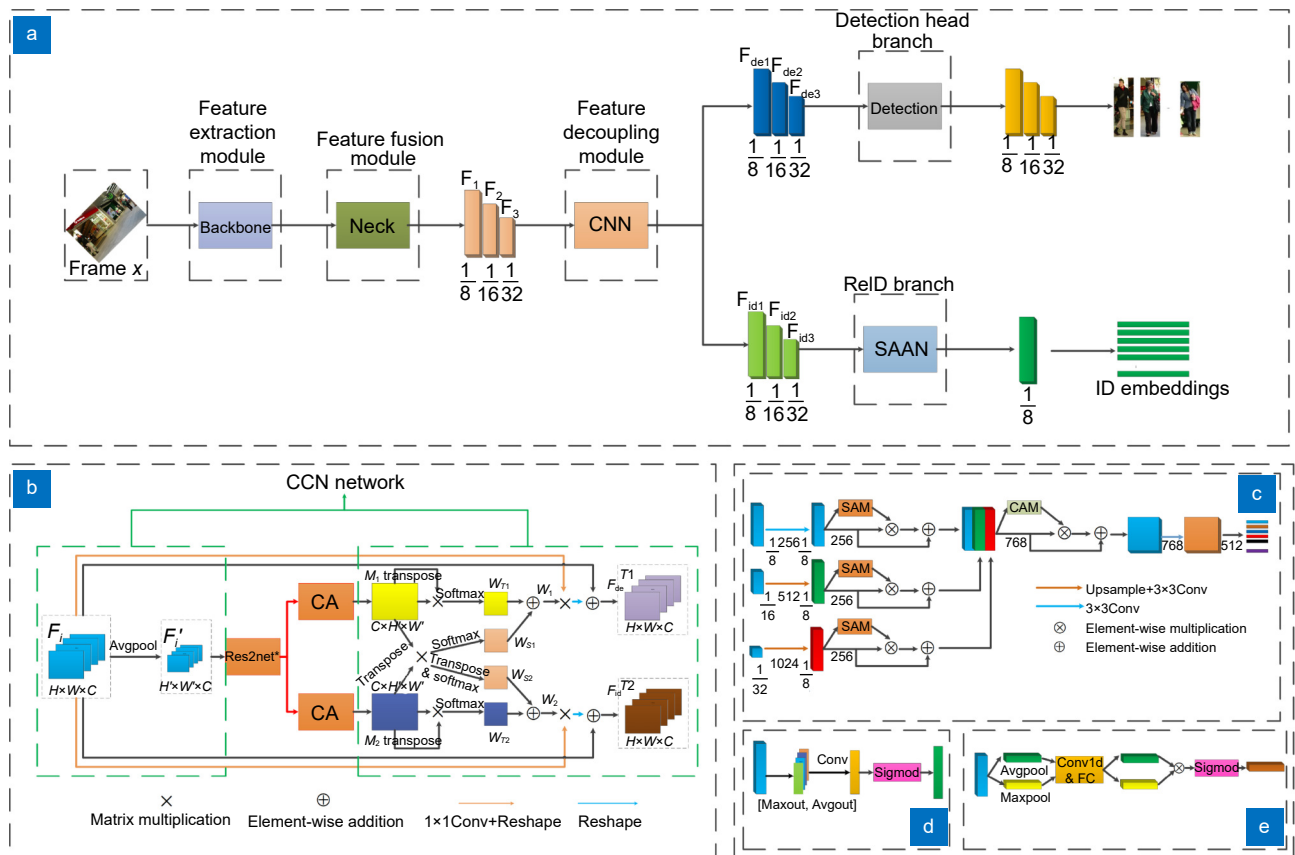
a

Frame $x$

Feature extraction module

Backbone

Feature fusion module

Neck

$F_1$ $F_2$ $F_3$

$\frac{1}{8}$ $\frac{1}{16}$ $\frac{1}{32}$

Feature decoupling module

CNN

$F_{de1}$ $F_{de2}$ $F_{de3}$

$\frac{1}{8}$ $\frac{1}{16}$ $\frac{1}{32}$

Detection head branch

Detection

$\frac{1}{8}$ $\frac{1}{16}$ $\frac{1}{32}$

$F_{id1}$ $F_{id2}$ $F_{id3}$

$\frac{1}{8}$ $\frac{1}{16}$ $\frac{1}{32}$

ReID branch

SAAN

$\frac{1}{8}$

ID embeddings

b

CCN network

$F_i$

$H×W×C$

Avgpool

$F_i'$

$H'×W'×C$

Res2net*

CA

CA

$M_1$ transpose

$C×H'×W'$

Softmax

$W_{T1}$

$W_1$

$F_{de}^{T1}$

$H×W×C$

Softmax

$W_{S1}$

Transpose

Transpose & softmax

$W_{S2}$

$C×H'×W'$

Softmax

$W_2$

$W_{T2}$

$M_2$ transpose

$F_{id}^{T2}$

$H×W×C$

× Matrix multiplication

⊕ Element-wise addition

1×1Conv+Reshape

Reshape

c

$\frac{1}{8}$ 256 $\frac{1}{8}$

SAM

256

$\frac{1}{16}$ 512 $\frac{1}{8}$

SAM

256

$\frac{1}{32}$ 1024 $\frac{1}{8}$

SAM

256

CAM

768

768

512

Upsample+3×3Conv

3×3Conv

⊗ Element-wise multiplication

⊕ Element-wise addition

d

Conv

Sigmod

[Maxout, Avgout]

e

Avgpool

Maxpool

Conv1d & FC

Sigmod